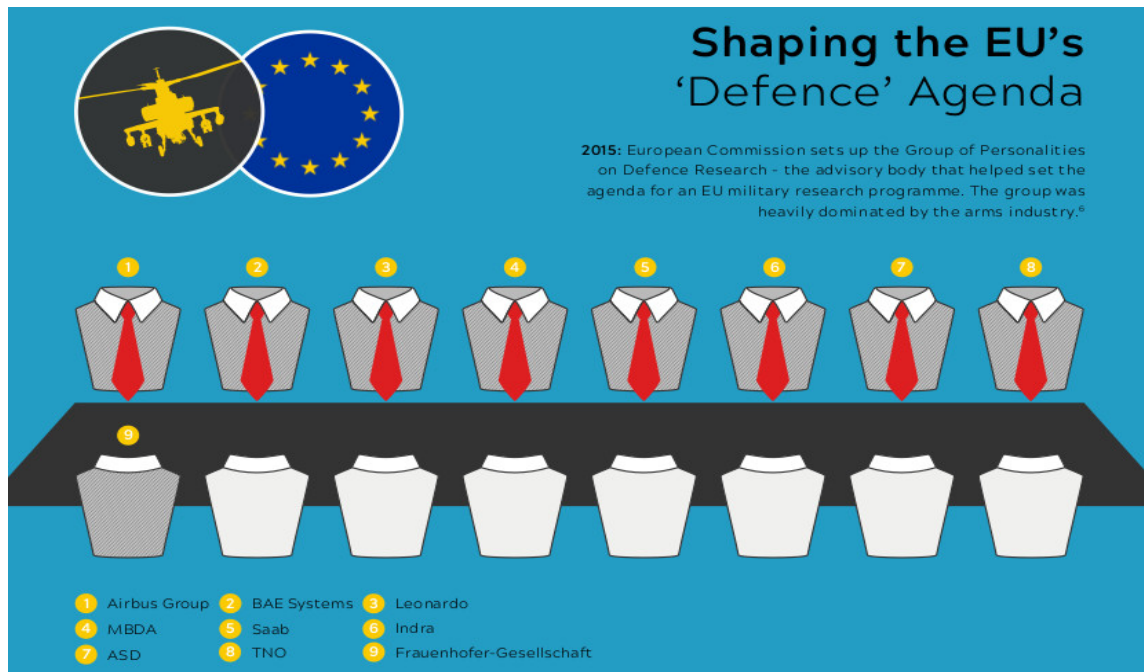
Shaping the EU's
'Defence' Agenda

2015: European Commission sets up the Group of Personalities on Defence Research - the advisory body that helped set the agenda for an EU military research programme. The group was heavily dominated by the arms industry.$^6$

1 2 3 4 5 6 7 8

9

1 Airbus Group
2 BAE Systems
3 Leonardo
4 MBDA
5 Saab
6 Indra
7 ASD
8 TNO
9 Frauenhofer-Gesellschaft